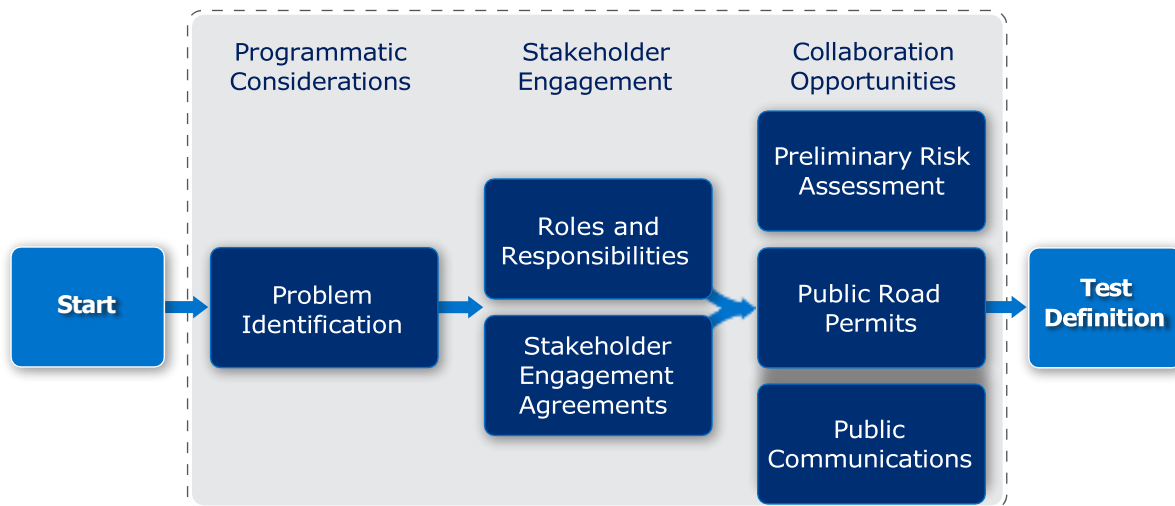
Programmatic Considerations

Stakeholder Engagement

Collaboration Opportunities

Start

Problem Identification

Roles and Responsibilities

Stakeholder Engagement Agreements

Preliminary Risk Assessment

Public Road Permits

Public Communications

Test Definition